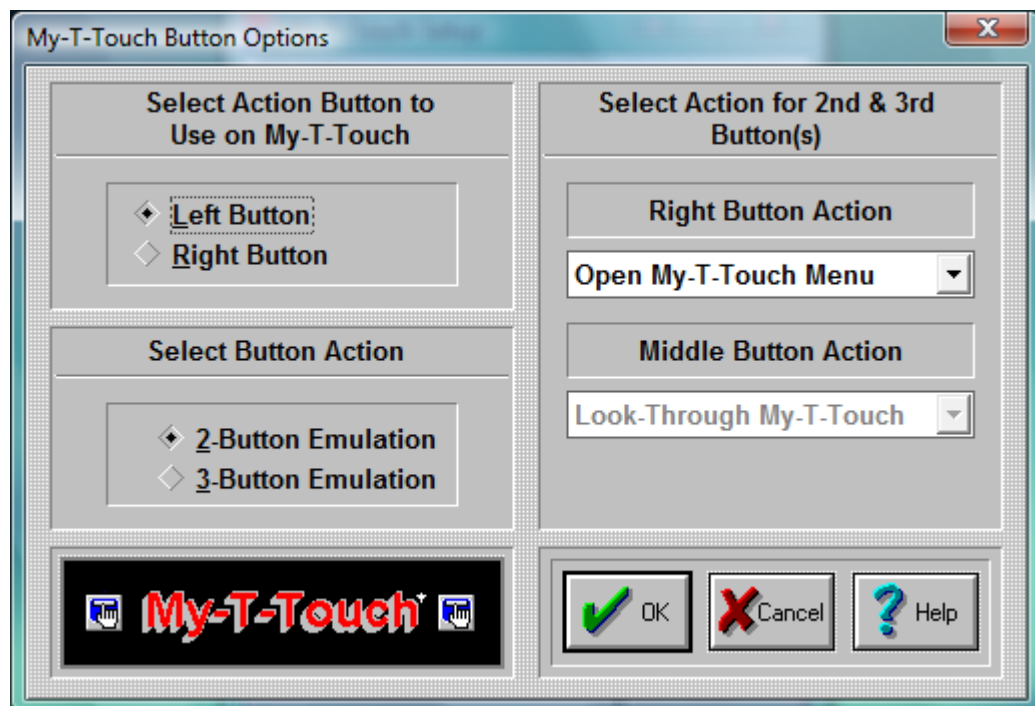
My-T-Touch Button Options

Select Action Button to Use on My-T-Touch

Left Button
Right Button

Select Button Action

2-Button Emulation
3-Button Emulation

My-T-Touch

Select Action for 2nd & 3rd Button(s)

Right Button Action

Open My-T-Touch Menu

Middle Button Action

Look-Through My-T-Touch

OK
Cancel
Help